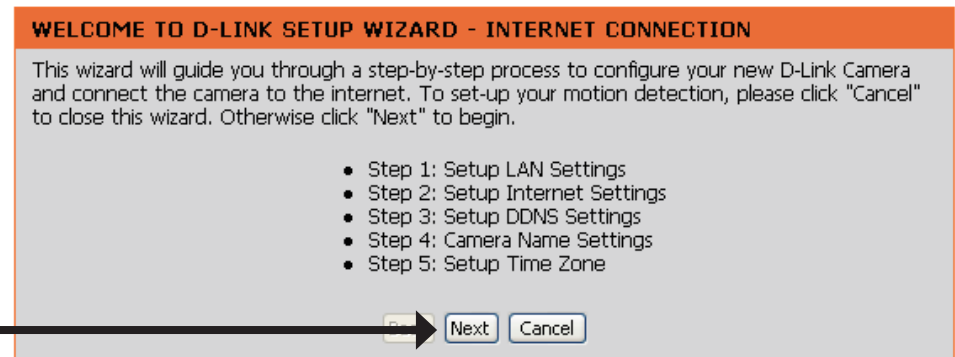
WELCOME TO D-LINK SETUP WIZARD - INTERNET CONNECTION

This wizard will guide you through a step-by-step process to configure your new D-Link Camera and connect the camera to the internet. To set-up your motion detection, please click "Cancel" to close this wizard. Otherwise click "Next" to begin.

- Step 1: Setup LAN Settings
- Step 2: Setup Internet Settings
- Step 3: Setup DDNS Settings
- Step 4: Camera Name Settings
- Step 5: Setup Time Zone

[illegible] Next Cancel